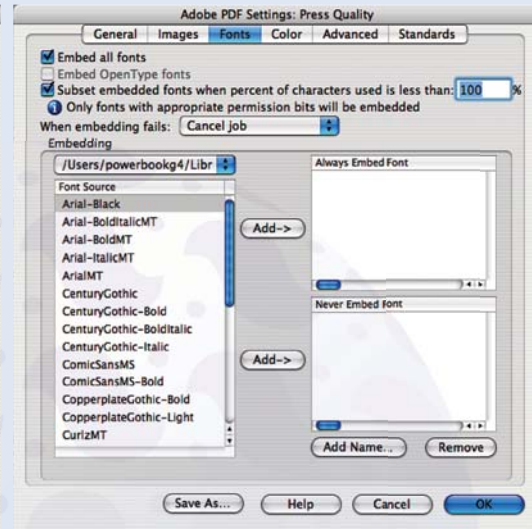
Adobe PDF Settings: Press Quality

General | Images | Fonts | Color | Advanced | Standards

Embed all fonts
Embed OpenType fonts
Subset embedded fonts when percent of characters used is less than: 100 %
Only fonts with appropriate permission bits will be embedded

When embedding fails: Cancel job

Embedding

/Users/powerbookg4/Libr

Font Source
Arial-Black
Arial-BoldItalicMT
Arial-BoldMT
Arial-ItalicMT
ArialMT
CenturyGothic
CenturyGothic-Bold
CenturyGothic-BoldItalic
CenturyGothic-Italic
ComicSansMS
ComicSansMS-Bold
CopperplateGothic-Bold
CopperplateGothic-Light
CurlzMT

Add->

Always Embed Font

Add->

Never Embed Font

Add Name... Remove

Save As... Help Cancel OK